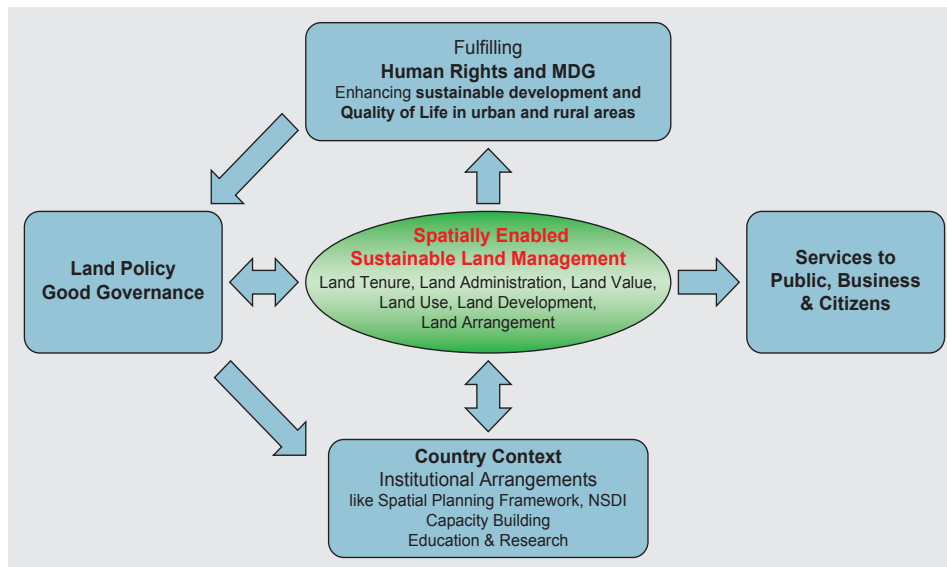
Fulfilling
Human Rights and MDG
Enhancing sustainable development and Quality of Life in urban and rural areas

Land Policy
Good Governance

Spatially Enabled
Sustainable Land Management
Land Tenure, Land Administration, Land Value, Land Use, Land Development, Land Arrangement

Services to Public, Business & Citizens

Country Context
Institutional Arrangements
like Spatial Planning Framework, NSDI
Capacity Building
Education & Research